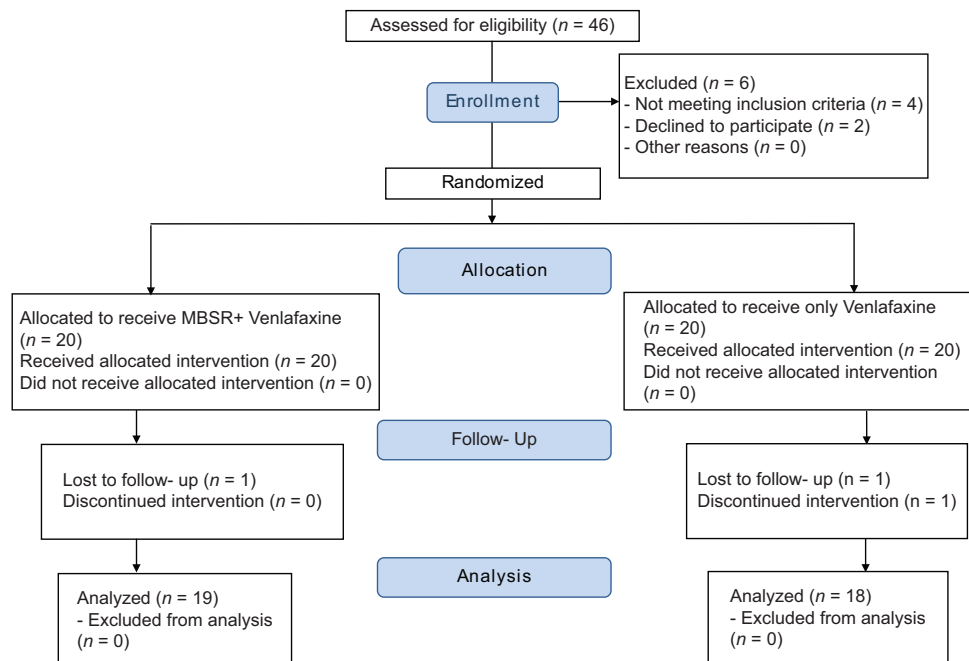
Assessed for eligibility ($n$ = 46)

Enrollment

Excluded ($n$ = 6)
- Not meeting inclusion criteria ($n$ = 4)
- Declined to participate ($n$ = 2)
- Other reasons ($n$ = 0)

Randomized

Allocation

Allocated to receive MBSR+ Venlafaxine ($n$ = 20)
Received allocated intervention ($n$ = 20)
Did not receive allocated intervention ($n$ = 0)

Allocated to receive only Venlafaxine ($n$ = 20)
Received allocated intervention ($n$ = 20)
Did not receive allocated intervention ($n$ = 0)

Follow- Up

Lost to follow- up ($n$ = 1)
Discontinued intervention ($n$ = 0)

Lost to follow- up ($n$ = 1)
Discontinued intervention ($n$ = 1)

Analysis

Analyzed ($n$ = 19)
- Excluded from analysis ($n$ = 0)

Analyzed ($n$ = 18)
- Excluded from analysis ($n$ = 0)